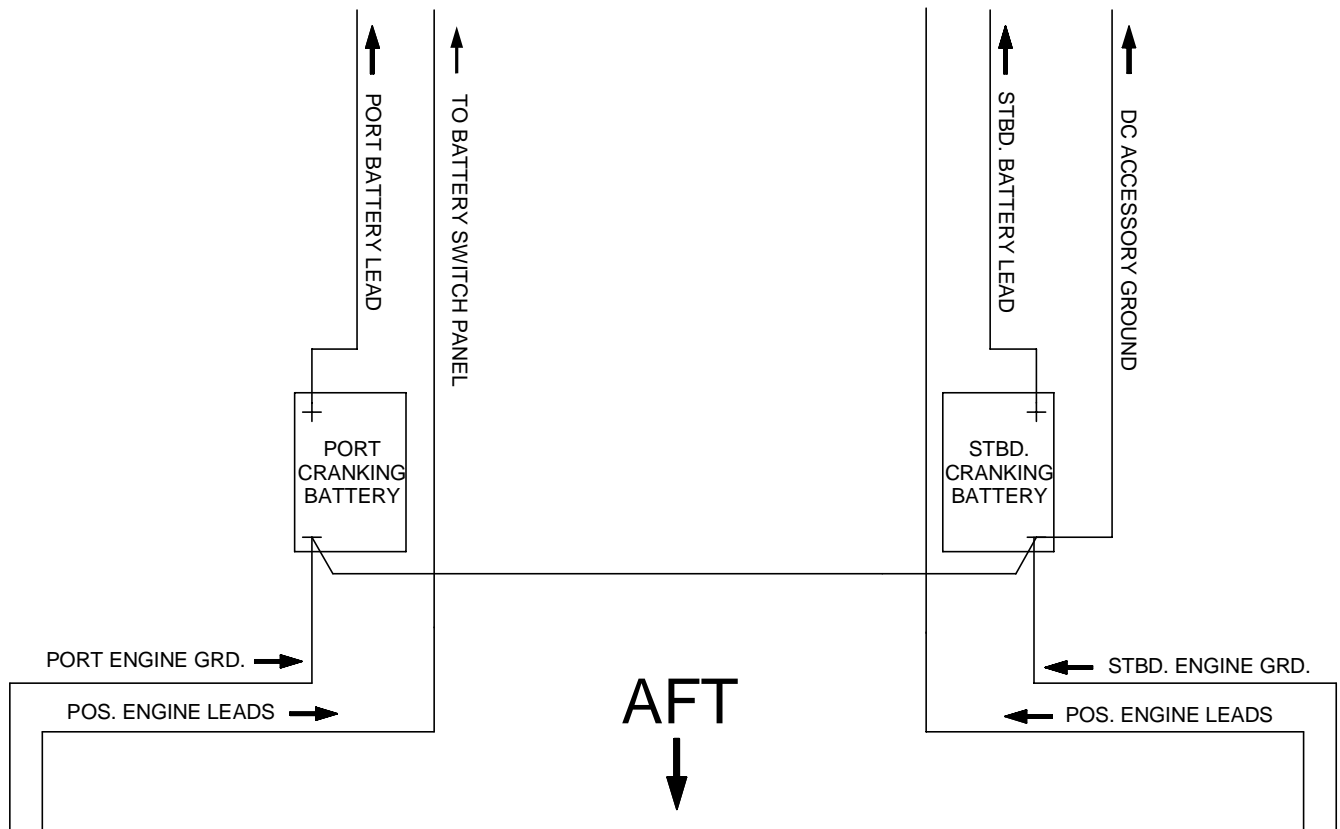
PORT BATTERY LEAD

TO BATTERY SWITCH PANEL

STBD. BATTERY LEAD

DC ACCESSORY GROUND

+

PORT CRANKING BATTERY

+

STBD. CRANKING BATTERY

PORT ENGINE GRD.

STBD. ENGINE GRD.

POS. ENGINE LEADS

AFT

POS. ENGINE LEADS